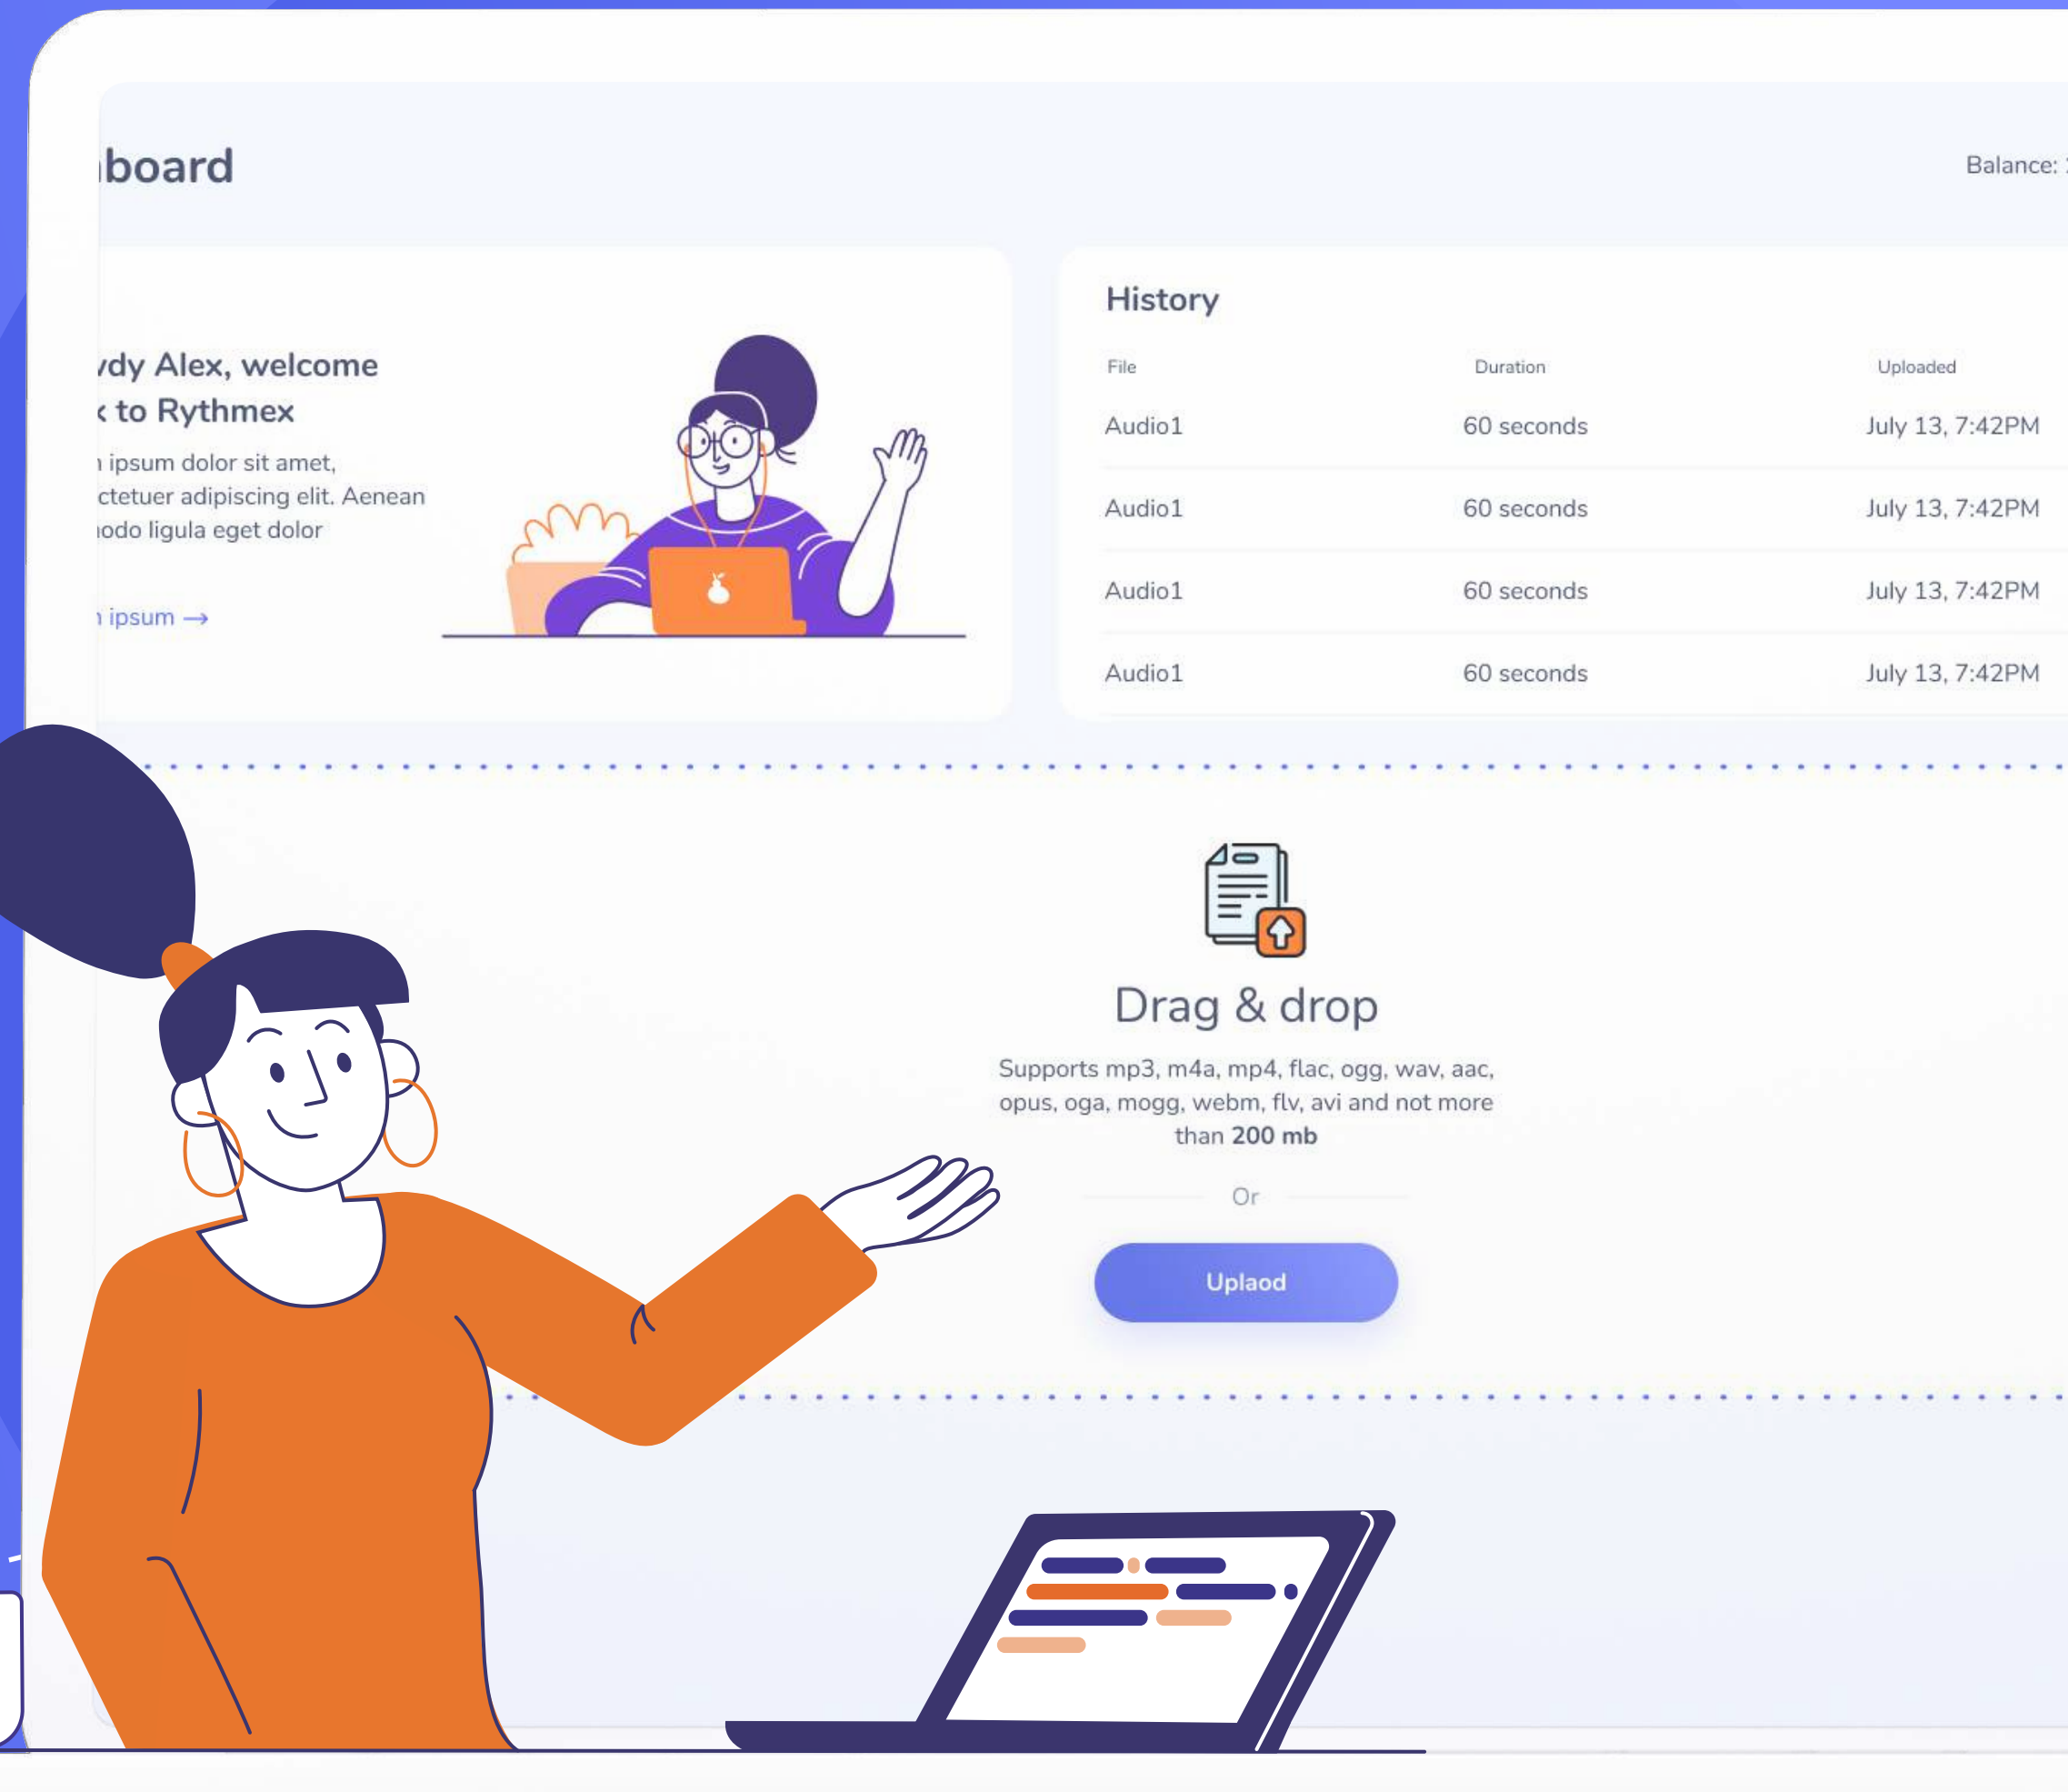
ıboard

Balance: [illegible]

ıdy Alex, welcome
k to Rythmex

ı ipsum dolor sit amet,
ctetuer adipiscing elit. Aenean
ıodo ligula eget dolor

ı ipsum →

History

| File | Duration | Uploaded |
|---|---|---|
| Audio1 | 60 seconds | July 13, 7:42PM |
| Audio1 | 60 seconds | July 13, 7:42PM |
| Audio1 | 60 seconds | July 13, 7:42PM |
| Audio1 | 60 seconds | July 13, 7:42PM |

Drag & drop

Supports mp3, m4a, mp4, flac, ogg, wav, aac, opus, oga, mogg, webm, flv, avi and not more than **200 mb**

Or

Uplaod